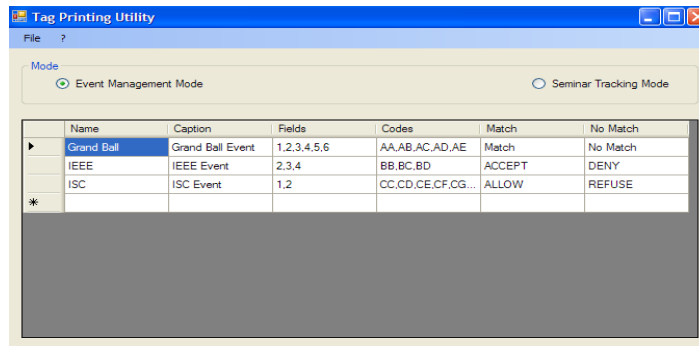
Tag Printing Utility

File ?

Mode

Event Management Mode

Seminar Tracking Mode

| | Name | Caption | Fields | Codes | Match | No Match |
|---|---|---|---|---|---|---|
| ▶ | Grand Ball | Grand Ball Event | 1,2,3,4,5,6 | AA,AB,AC,AD,AE | Match | No Match |
| | IEEE | IEEE Event | 2,3,4 | BB,BC,BD | ACCEPT | DENY |
| | ISC | ISC Event | 1,2 | CC,CD,CE,CF,CG... | ALLOW | REFUSE |
| * | | | | | | |